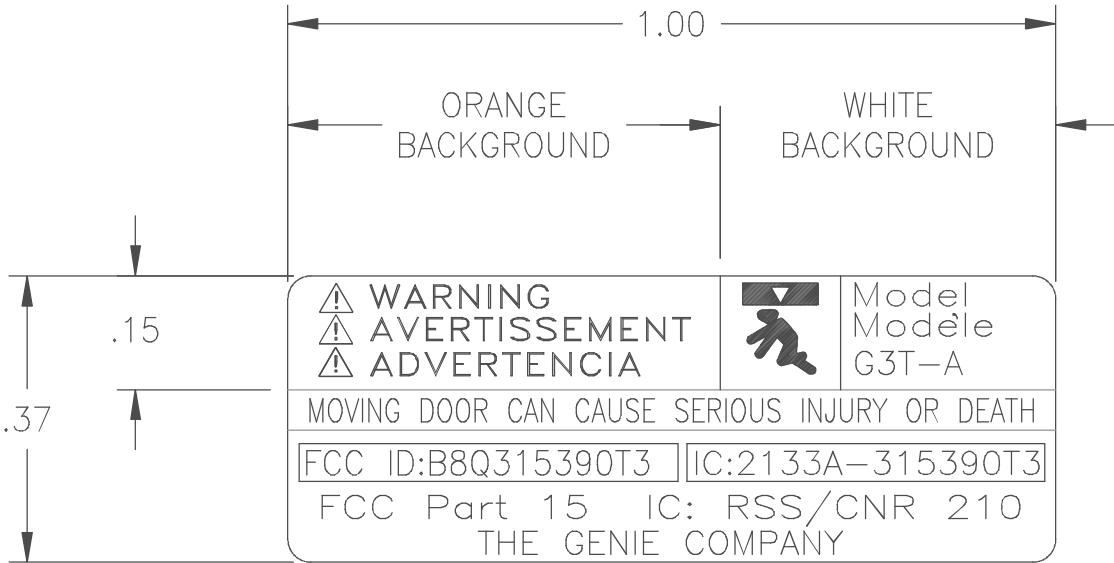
1.00

ORANGE BACKGROUND

WHITE BACKGROUND

.15

.37

⚠ WARNING
⚠ AVERTISSEMENT
⚠ ADVERTENCIA

Model
Modèle
G3T–A

MOVING DOOR CAN CAUSE SERIOUS INJURY OR DEATH

FCC ID:B8Q315390T3 IC:2133A–315390T3

FCC Part 15 IC: RSS/CNR 210

THE GENIE COMPANY